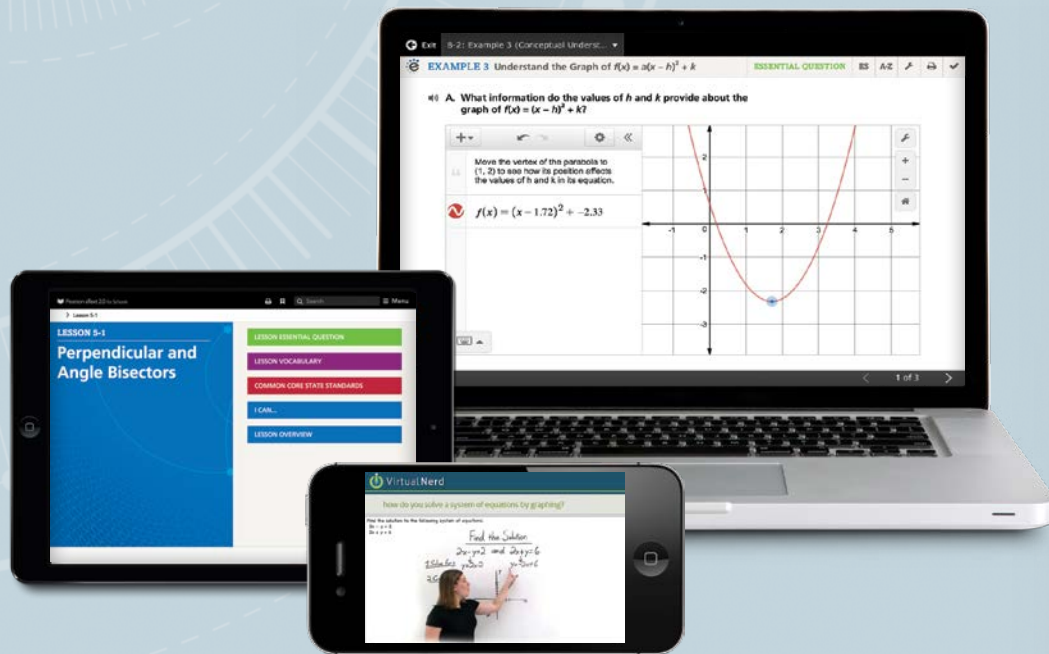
Exit 8-2: Example 3 (Conceptual Underst...

EXAMPLE 3 Understand the Graph of $f(x) = a(x - h)^2 + k$

ESSENTIAL QUESTION ES A-Z

A. What information do the values of h and k provide about the graph of $f(x) = (x - h)^2 + k$?

Move the vertex of the parabola to (1, 2) to see how its position effects the values of h and k in its equation.

$f(x) = (x - 1.72)^2 + -2.33$

2 1 -1 -2 -3 -1 0 1 2 3 4 5

1 of 3

Lesson 5-1

LESSON 5-1

Perpendicular and Angle Bisectors

LESSON ESSENTIAL QUESTION

LESSON VOCABULARY

COMMON CORE STATE STANDARDS

I CAN...

LESSON OVERVIEW

Menu

VirtualNerd

how do you solve a system of equations by graphing?

Find the Solution

2x-y=2 and 2x+y=6

1) Solve for y

y=-2x+6